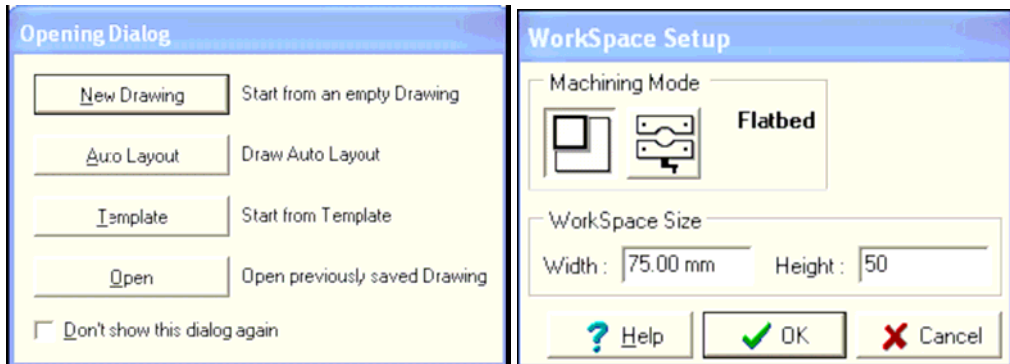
Opening Dialog

New Drawing Start from an empty Drawing

Auto Layout Draw Auto Layout

Template Start from Template

Open Open previously saved Drawing

Don't show this dialog again

WorkSpace Setup

Machining Mode

Flatbed

WorkSpace Size

Width : 75.00 mm Height : 50

Help OK Cancel